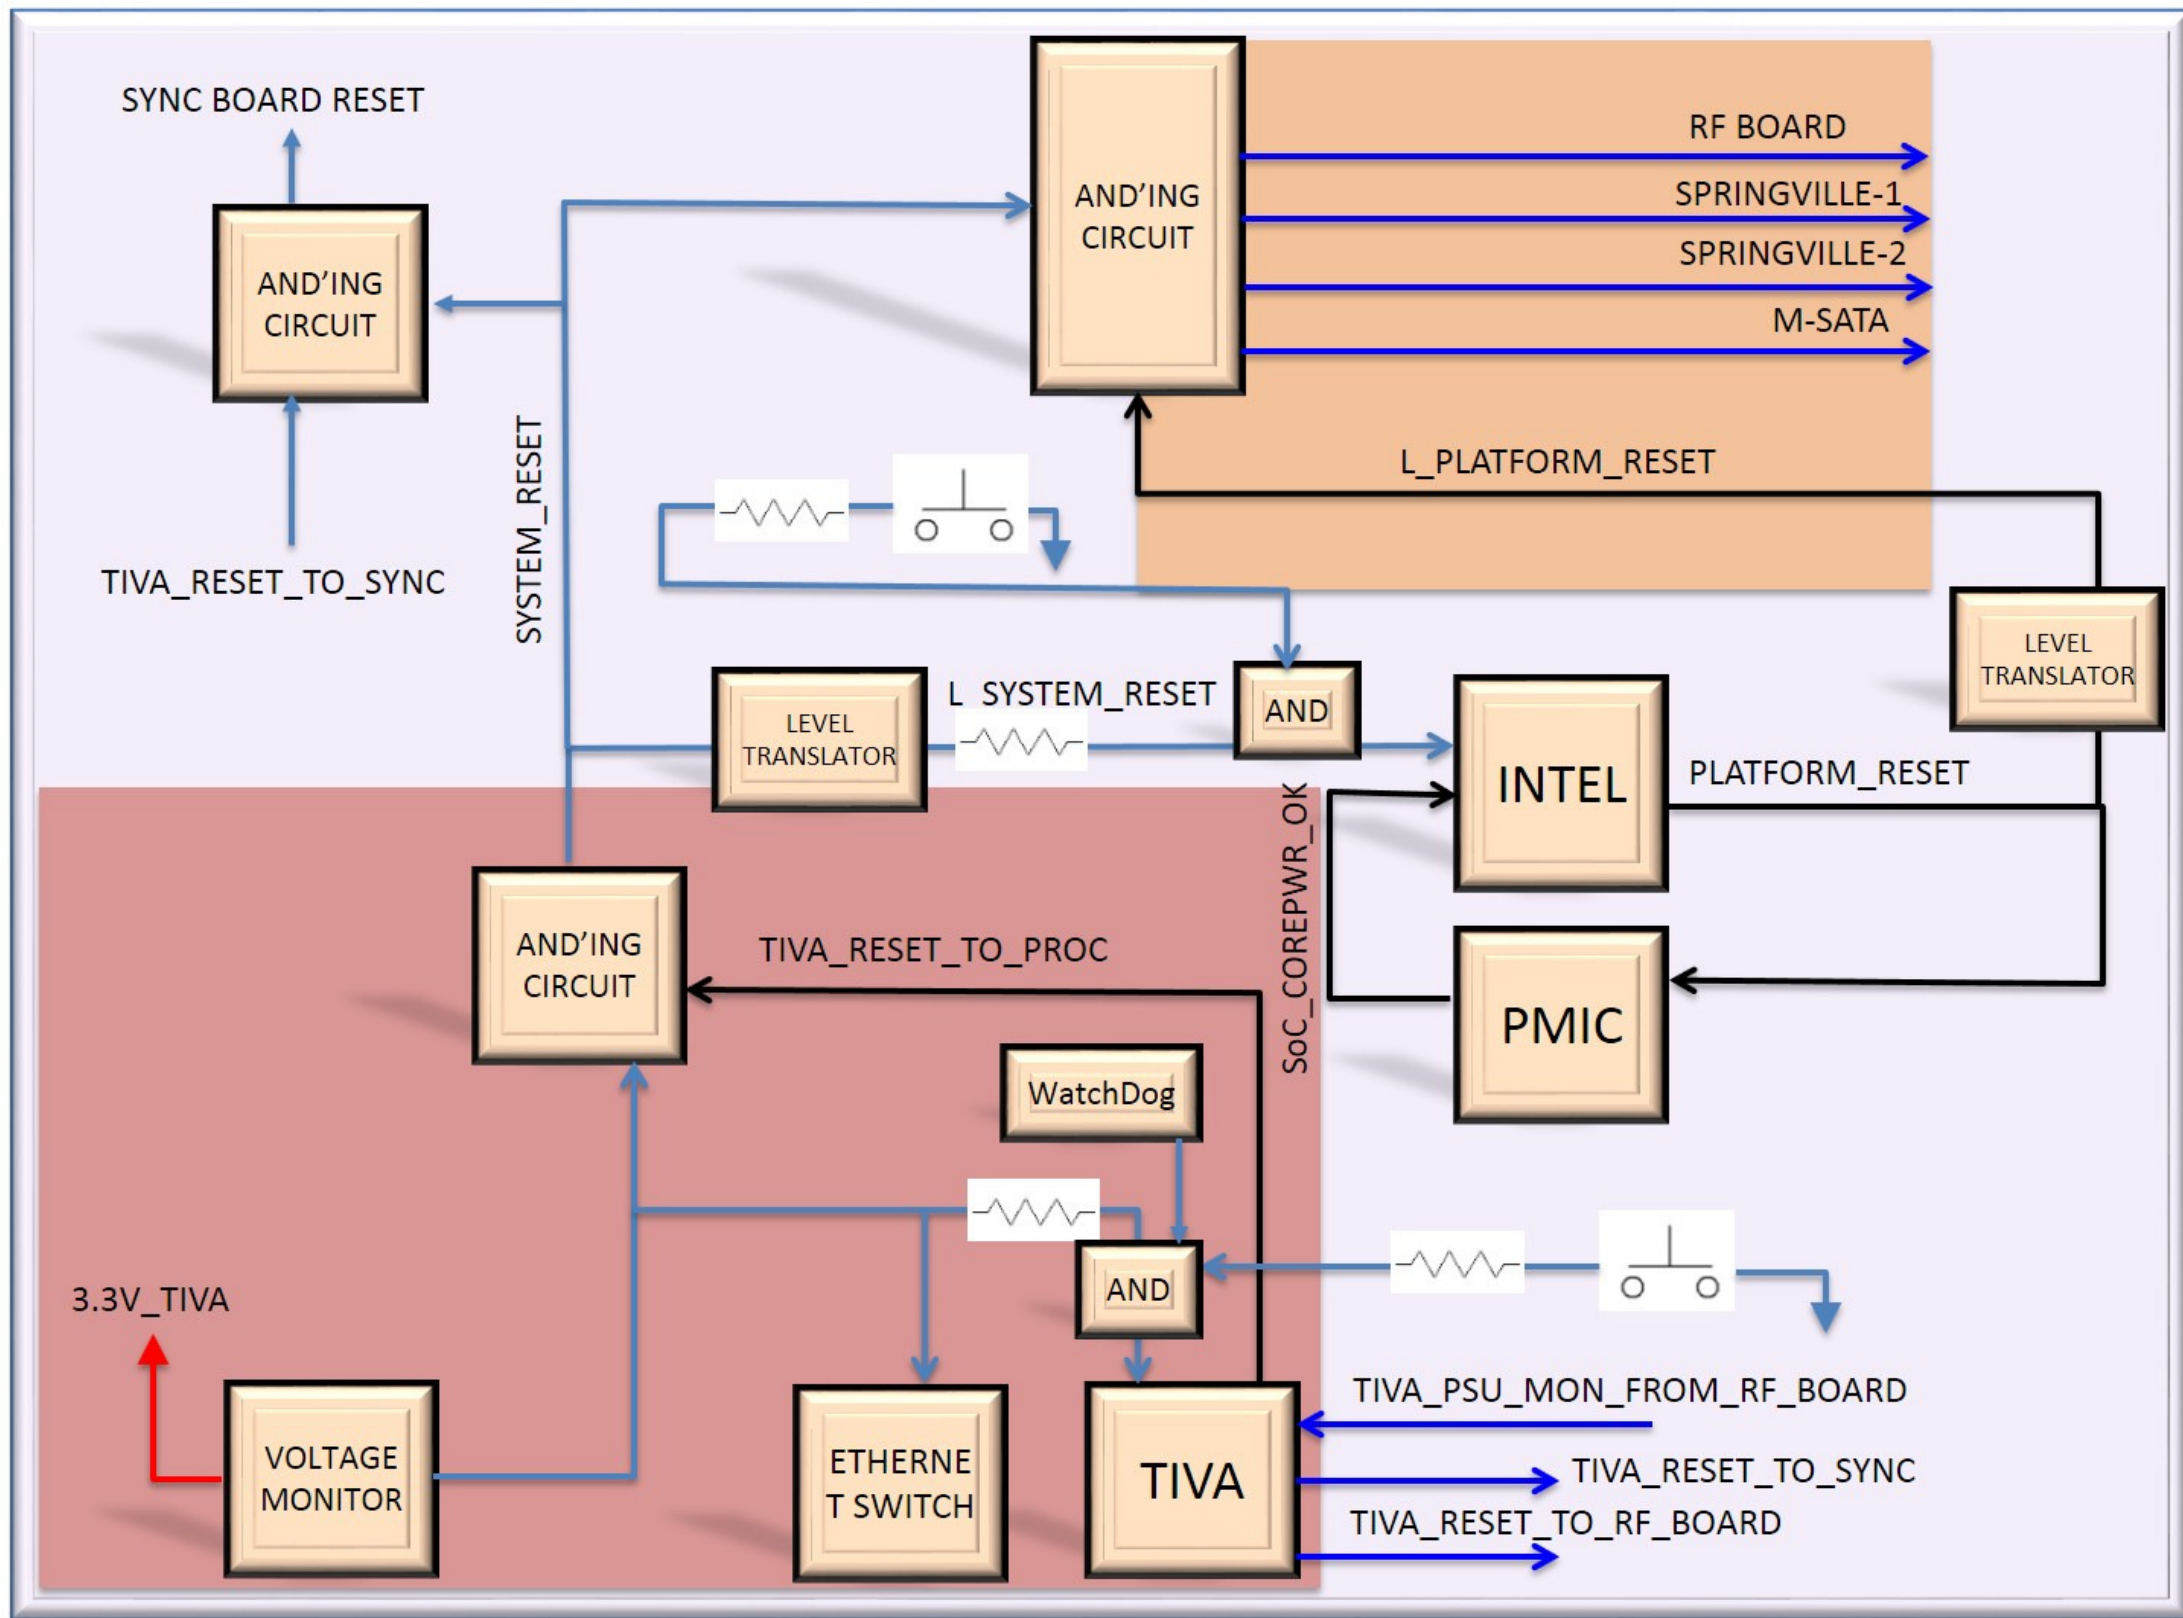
SYNC BOARD RESET

AND'ING CIRCUIT

TIVA_RESET_TO_SYNC

SYSTEM_RESET

AND'ING CIRCUIT

RF BOARD

SPRINGVILLE-1

SPRINGVILLE-2

M-SATA

L_PLATFORM_RESET

LEVEL TRANSLATOR

L_SYSTEM_RESET

AND

INTEL

LEVEL TRANSLATOR

PLATFORM_RESET

SoC_COREPWR_OK

AND'ING CIRCUIT

TIVA_RESET_TO_PROC

PMIC

WatchDog

AND

3.3V_TIVA

VOLTAGE MONITOR

ETHERNE T SWITCH

TIVA

TIVA_PSU_MON_FROM_RF_BOARD

TIVA_RESET_TO_SYNC

TIVA_RESET_TO_RF_BOARD